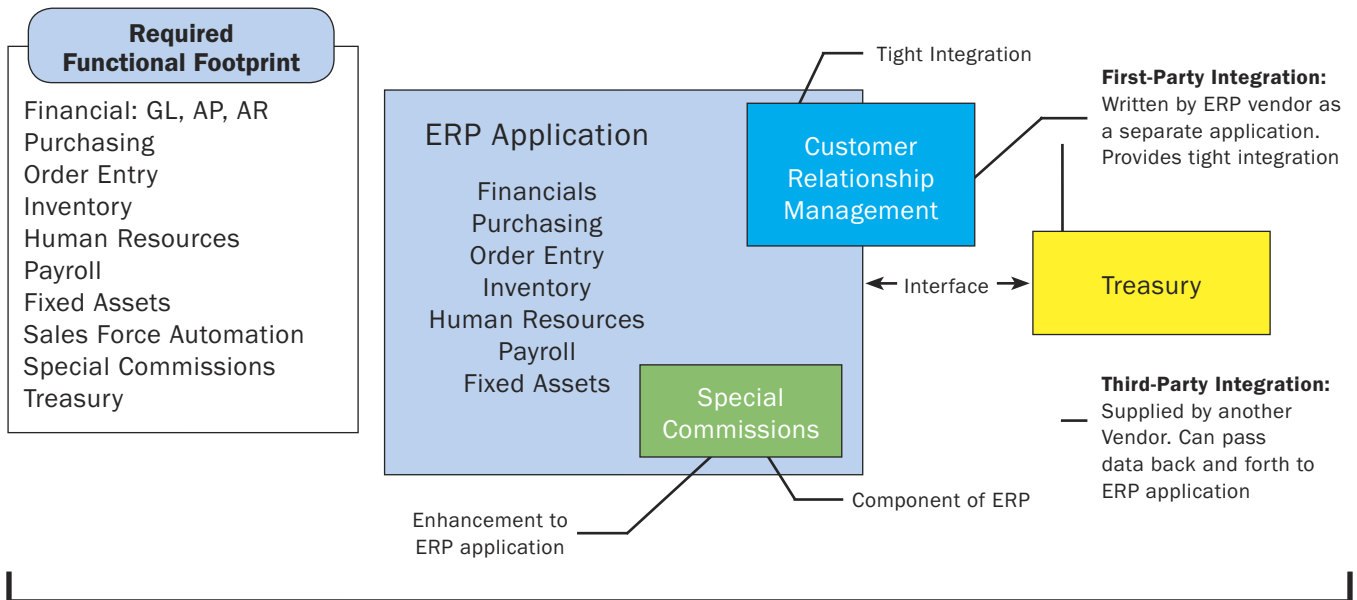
Required Functional Footprint

Financial: GL, AP, AR
Purchasing
Order Entry
Inventory
Human Resources
Payroll
Fixed Assets
Sales Force Automation
Special Commissions
Treasury

Tight Integration

ERP Application

Financials
Purchasing
Order Entry
Inventory
Human Resources
Payroll
Fixed Assets

Customer Relationship Management

First-Party Integration:
Written by ERP vendor as a separate application. Provides tight integration

Interface

Treasury

Special Commissions

Third-Party Integration:
Supplied by another Vendor. Can pass data back and forth to ERP application

Component of ERP

Enhancement to ERP application